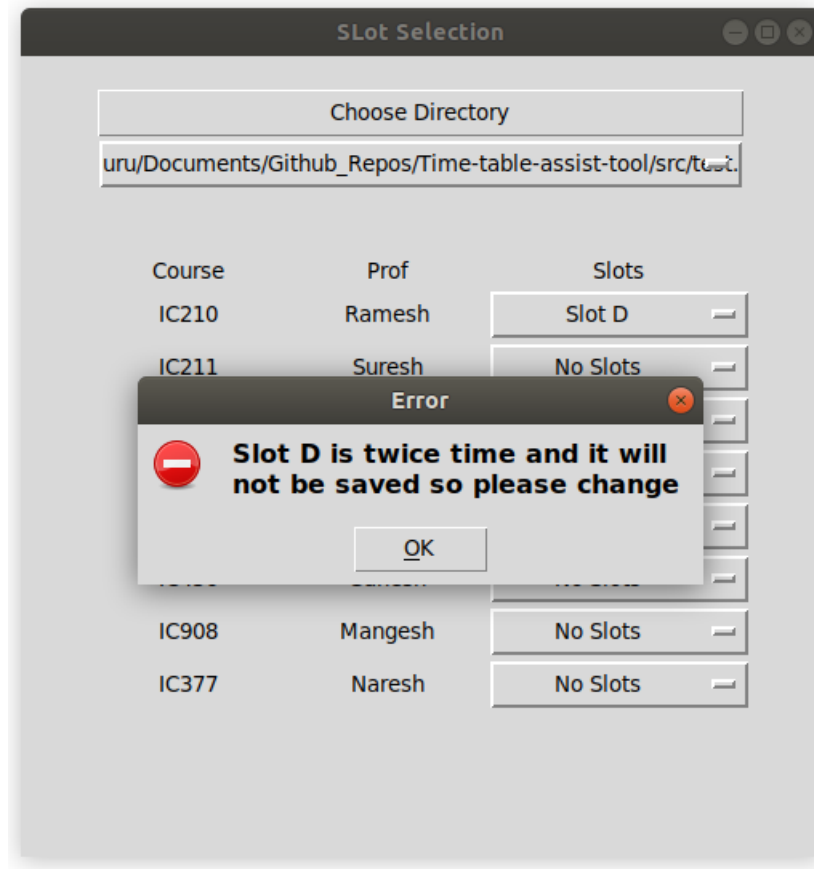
SLot Selection

Choose Directory

uru/Documents/Github_Repos/Time-table-assist-tool/src/test.

| Course | Prof | Slots |
|---|---|---|
| IC210 | Ramesh | Slot D |
| IC211 | Suresh | No Slots |
| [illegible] | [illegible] | No Slots |
| IC908 | Mangesh | No Slots |
| IC377 | Naresh | No Slots |

Error

Slot D is twice time and it will not be saved so please change

OK